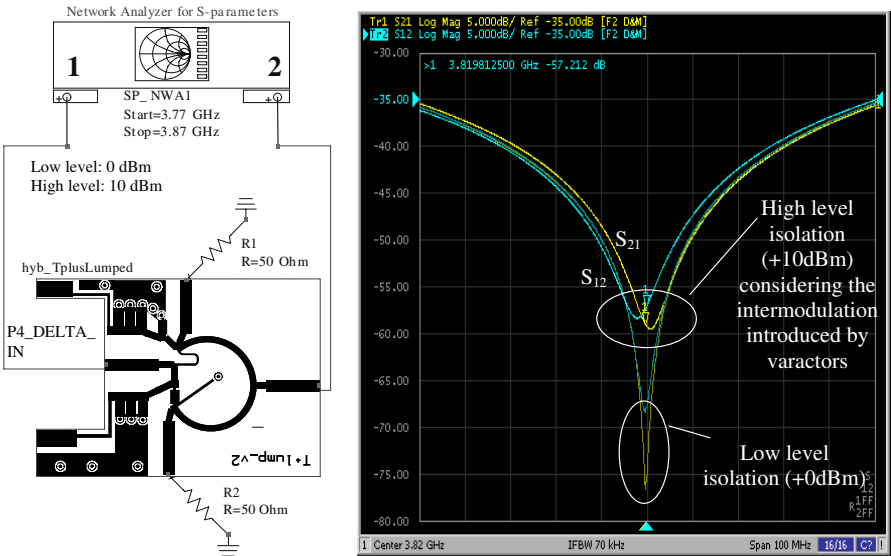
Network Analyzer for S-parameters

1

2

SP_ NWA1
Start=3.77 GHz
Stop=3.87 GHz

Low level: 0 dBm
High level: 10 dBm

R1
R=50 Ohm

hyb_TplusLumped

P4_DELTA_IN

T+lump_v2

R2
R=50 Ohm

Tr1 S21 Log Mag 5.000dB/ Ref -35.00dB [F2 D&M]
Tr2 S12 Log Mag 5.000dB/ Ref -35.00dB [F2 D&M]

>1 3.819812500 GHz -57.212 dB

-30.00
-35.00
-40.00
-45.00
-50.00
-55.00
-60.00
-65.00
-70.00
-75.00
-80.00

$S_{21}$

$S_{12}$

High level isolation (+10dBm) considering the intermodulation introduced by varactors

Low level isolation (+0dBm)

1 Center 3.82 GHz IFBW 70 kHz Span 100 MHz 16/16 C? !